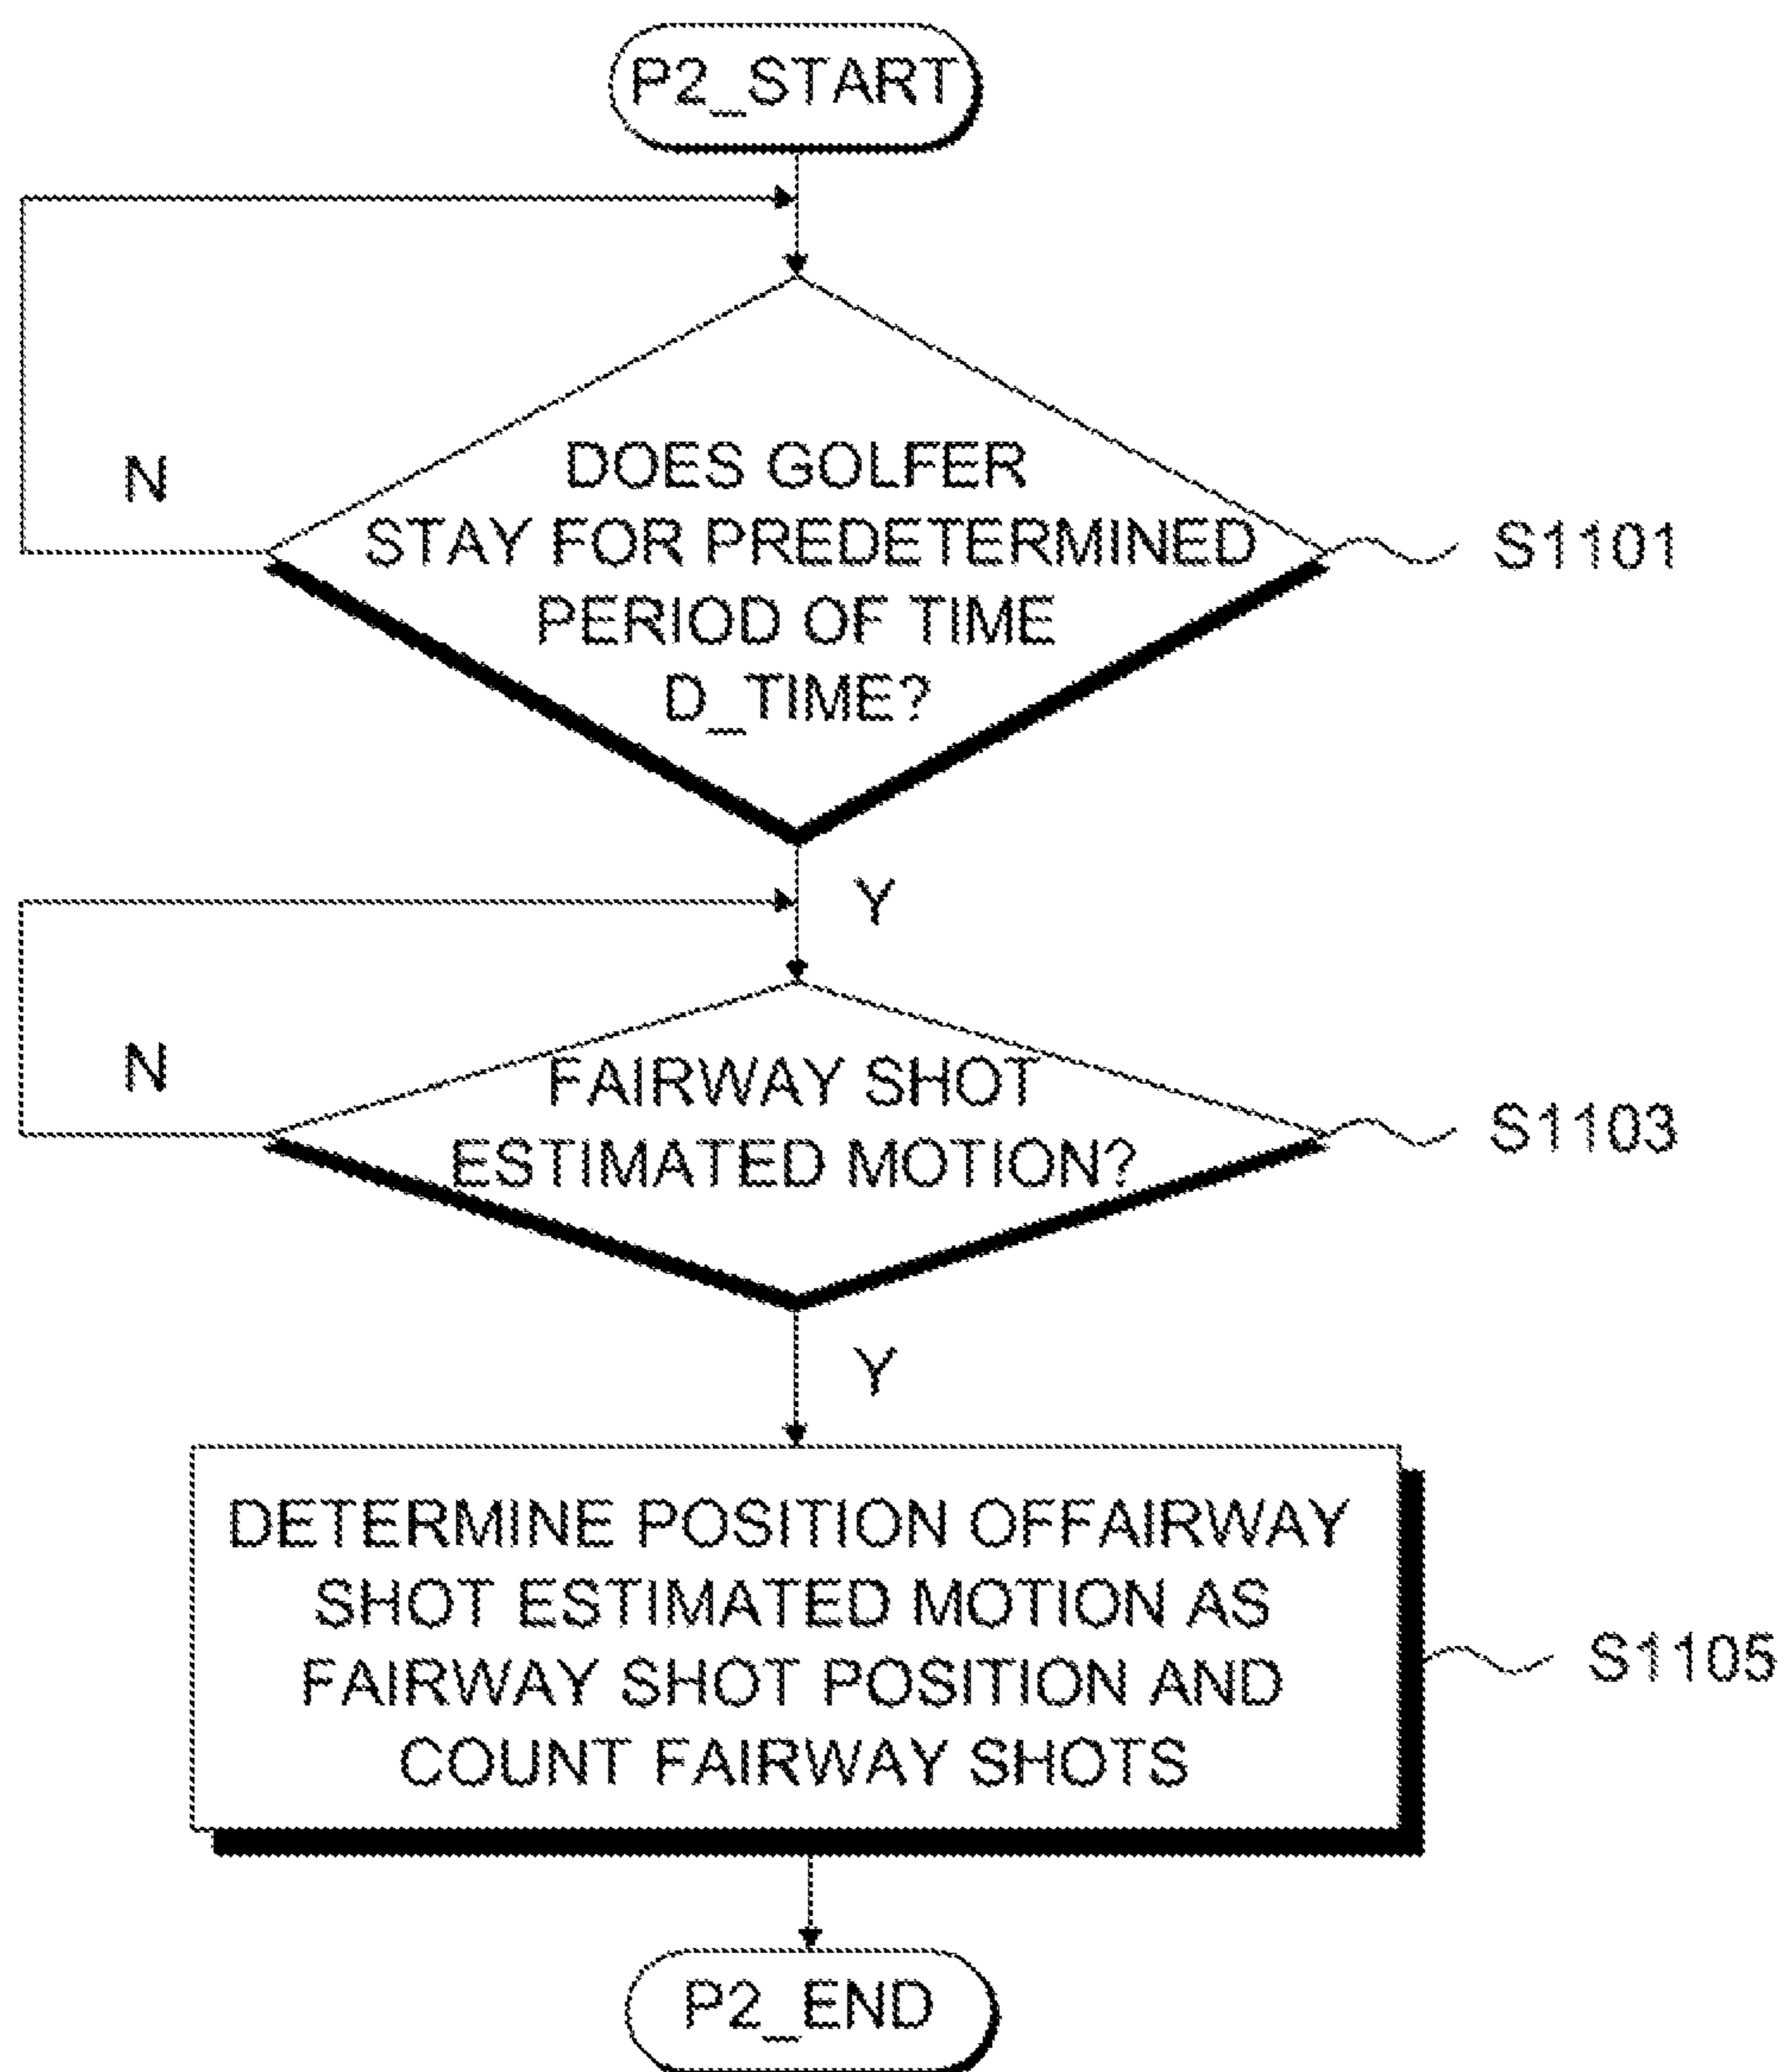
P2_START

N

DOES GOLFER STAY FOR PREDETERMINED PERIOD OF TIME D_TIME?

S1101

Y

N

FAIRWAY SHOT ESTIMATED MOTION?

S1103

Y

DETERMINE POSITION OFFAIRWAY SHOT ESTIMATED MOTION AS FAIRWAY SHOT POSITION AND COUNT FAIRWAY SHOTS

S1105

P2_END